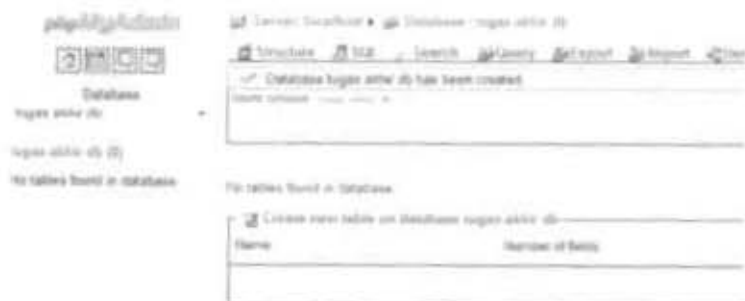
phpMyAdmin

Database
tugas akhir db

tugas akhir db (0)
No tables found in database.

Server: localhost ▸ Database: tugas akhir db

Structure SQL Search Query Export Import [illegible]

Database tugas akhir db has been created.
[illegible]

No tables found in database.

Create new table on database tugas akhir db
Name
Number of fields